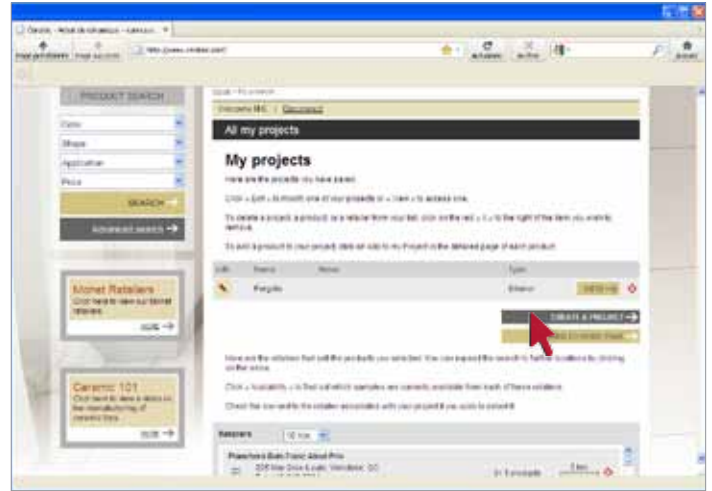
PRODUCT SEARCH

Color

Shape

Application

Price

SEARCH

Advanced search

Monet Retailers

Click here to view our Monet retailers.

MORE

Ceramic 101

Click here to view a demo on the manufacturing of ceramic tiles.

MORE

Welcome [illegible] | Disconnect

All my projects

My projects

Here are the projects you have saved.

Click « Edit » to modify one of your projects or « View » to access one.

To delete a project, a product, or a retailer from your list, click on the red « X » to the right of the item you want to remove.

To add a product to your project, click on Add to my Project in the detailed page of each product.

| Edit | Name | Notes | Type | |
|---|---|---|---|---|
| | Pergola | | Exterior | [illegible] |

CREATE A PROJECT

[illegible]

Here are the retailers that sell the products you selected. You can expand the search to further locations by clicking on the arrow.

Click « Availability » to find out which samples are currently available from each of these retailers.

Check the box next to the retailer associated with your project if you wish to select it.

Retailers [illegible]

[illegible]

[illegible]